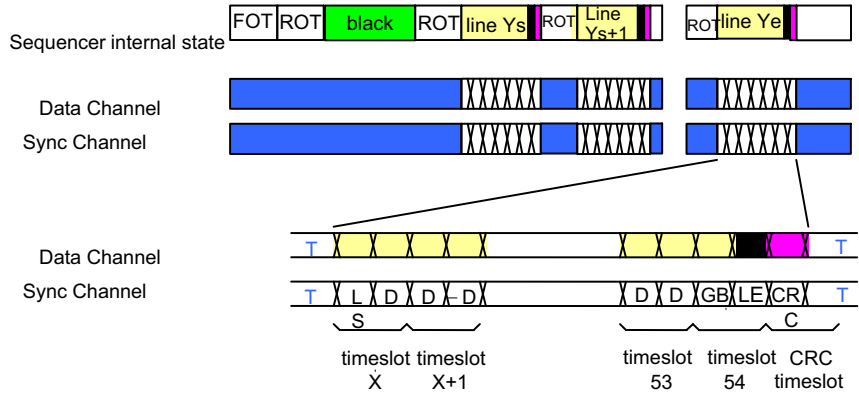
FOT ROT black ROT line Ys ROT Line Ys+1 ROT line Ye

Sequencer internal state

Data Channel

Sync Channel

Data Channel

Sync Channel

T T

T L D D D D D GB LE CR T

S C

timeslot X

timeslot X+1

timeslot 53

timeslot 54

CRC timeslot